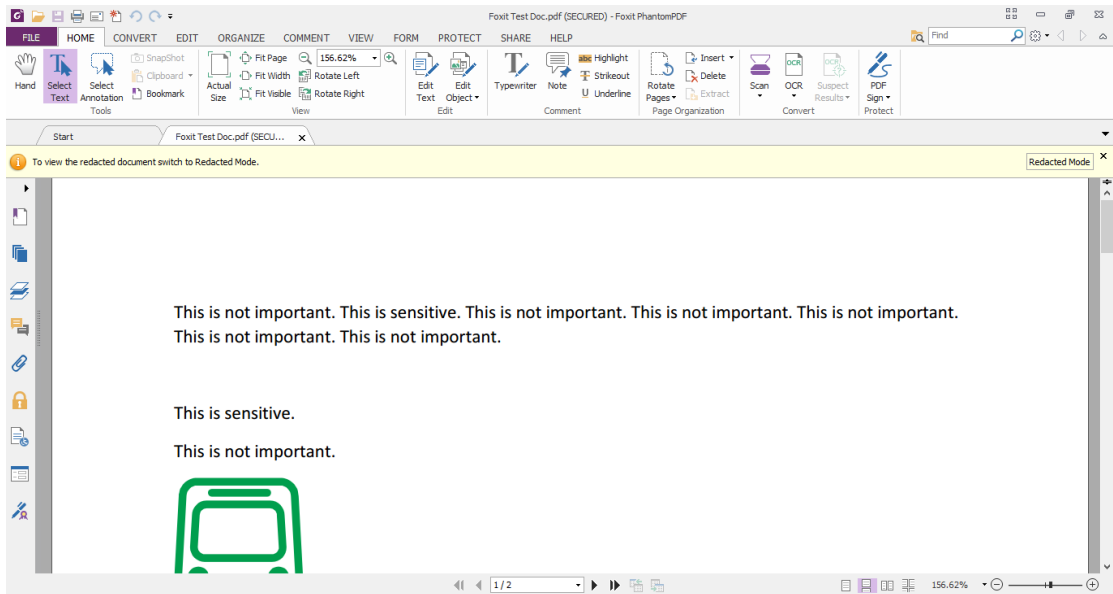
Foxit Test Doc.pdf (SECURED) - Foxit PhantomPDF

FILE HOME CONVERT EDIT ORGANIZE COMMENT VIEW FORM PROTECT SHARE HELP

Find

Hand
Select Text
Select Annotation
SnapShot
Clipboard
Bookmark
Tools

Actual Size
Fit Page
Fit Width
Fit Visible
156.62%
Rotate Left
Rotate Right
View

Edit Text
Edit Object
Edit

Typewriter
Note
Highlight
Strikeout
Underline
Comment

Rotate Pages
Insert
Delete
Extract
Page Organization

Scan
OCR
Suspect Results
Convert

PDF Sign
Protect

Start
Foxit Test Doc.pdf (SECU...

To view the redacted document switch to Redacted Mode.
Redacted Mode

This is not important. This is sensitive. This is not important. This is not important. This is not important. This is not important. This is not important. This is not important.

This is sensitive.

This is not important.

1 / 2

156.62%